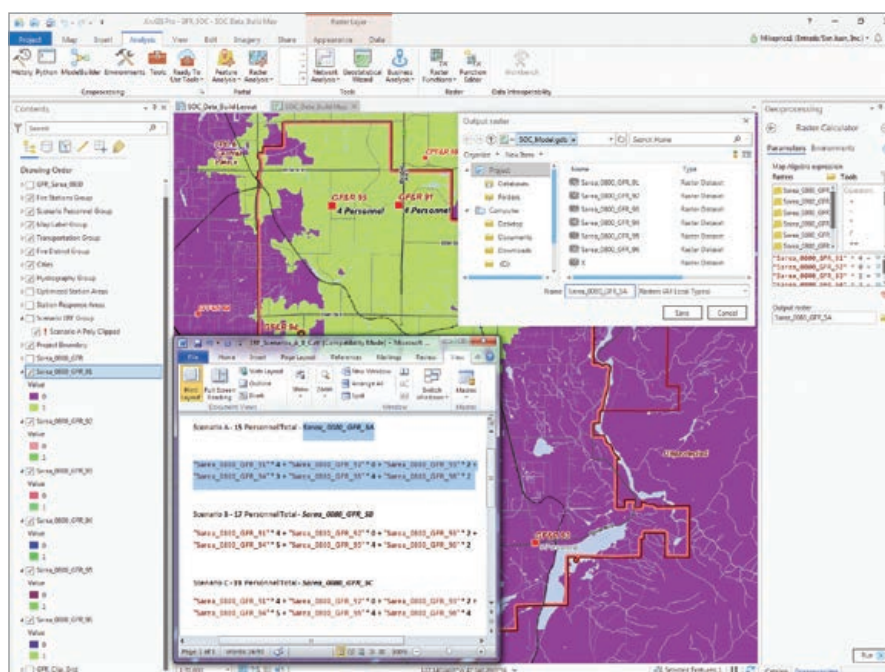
ArcGIS Pro - GFR_SOC - SOC Data Build Map

Raster Layer

Project Map Insert Analysis View Edit Imagery Share Appearance Data

History Python ModelBuilder Environments Tools Ready To Use Tools Feature Analysis Raster Analysis Network Analysis Geostatistical Wizard Business Analysis Raster Functions Function Editor Workbench

Geoprocessing Portal Tools Raster Data Interoperability

Contents

Search

Drawing Order

GFR_Sarea_0000
Fire Stations Group
Scenario Personnel Group
Map Label Group
Transportation Group
Fire District Group
Cities
Hydrography Group
Optimized Station Areas
Station Response Areas
Scenario GRF Group
Scenario A Poly Clipped
Project Boundary
Sarea_0000_GFR
Sarea_0000_GFR_91
Value
0
1
Sarea_0000_GFR_92
Value
0
1
Sarea_0000_GFR_93
Value
0
1
Sarea_0000_GFR_94
Value
0
1
Sarea_0000_GFR_95
Value
0
1
Sarea_0000_GFR_96
Value
0
1
GFR_Clip_Grid

SOC_Data_Build Layout SOC_Data_Build Map

GFSR 93
4 Personnel
GFSR 91
8 Personnel
GFSR 94
GFSR 92

Output raster

SOC_Model.gdb

Search Home

Organize New Item

Project
Databases
Folders
Computer
Desktop
Documents
Downloads
(C:)

Name Type
Sarea_0000_GFR_91 Raster Dataset
Sarea_0000_GFR_92 Raster Dataset
Sarea_0000_GFR_93 Raster Dataset
Sarea_0000_GFR_94 Raster Dataset
Sarea_0000_GFR_95 Raster Dataset
Sarea_0000_GFR_96 Raster Dataset
X Raster Dataset

Name Sarea_0000_GFR_SA Rasters (All Local Types)

Save Cancel

GFR_Scenario_A_B_C.txt [Compatibility Mode] - Microsoft ...

File Home Insert Page Layout References Mailings Review View

Print Layout Full Screen Reading Web Layout Outline Draft Show Zoom New Window Arrange All Split Switch Windows Macros

Document Views Window Macros

Scenario A - 15 Personnel Total - Sarea_0000_GFR_SA

"Sarea_0000_GFR_91" * 4 + "Sarea_0000_GFR_92" * 0 + "Sarea_0000_GFR_93" * 2 +
"Sarea_0000_GFR_94" * 3 + "Sarea_0000_GFR_95" * 4 + "Sarea_0000_GFR_96" * 2

Scenario B - 17 Personnel Total - Sarea_0000_GFR_SB

"Sarea_0000_GFR_91" * 4 + "Sarea_0000_GFR_92" * 0 + "Sarea_0000_GFR_93" * 3 +
"Sarea_0000_GFR_94" * 5 + "Sarea_0000_GFR_95" * 3 + "Sarea_0000_GFR_96" * 2

Scenario C - 19 Personnel Total - Sarea_0000_GFR_SC

"Sarea_0000_GFR_91" * 4 + "Sarea_0000_GFR_92" * 0 + "Sarea_0000_GFR_93" * 2 +
"Sarea_0000_GFR_94" * 5 + "Sarea_0000_GFR_95" * 4 + "Sarea_0000_GFR_96" * 4

Page 1 of 1

GFSR 95
GFSR 96

Geoprocessing

Raster Calculator

Parameters Environments

Map Algebra expression
Rasters Tools

Sarea_0000_GFR
Sarea_0000_GFR
Sarea_0000_GFR
Sarea_0000_GFR
Sarea_0000_GFR
Sarea_0000_GFR

"Sarea_0000_GFR_91" * 4 +
"Sarea_0000_GFR_92" * 0 +
"Sarea_0000_GFR_93" * 2 +

Output raster
Sarea_0000_GFR_SA

Run

Selected Features: 1

Catalog Geoprocessing